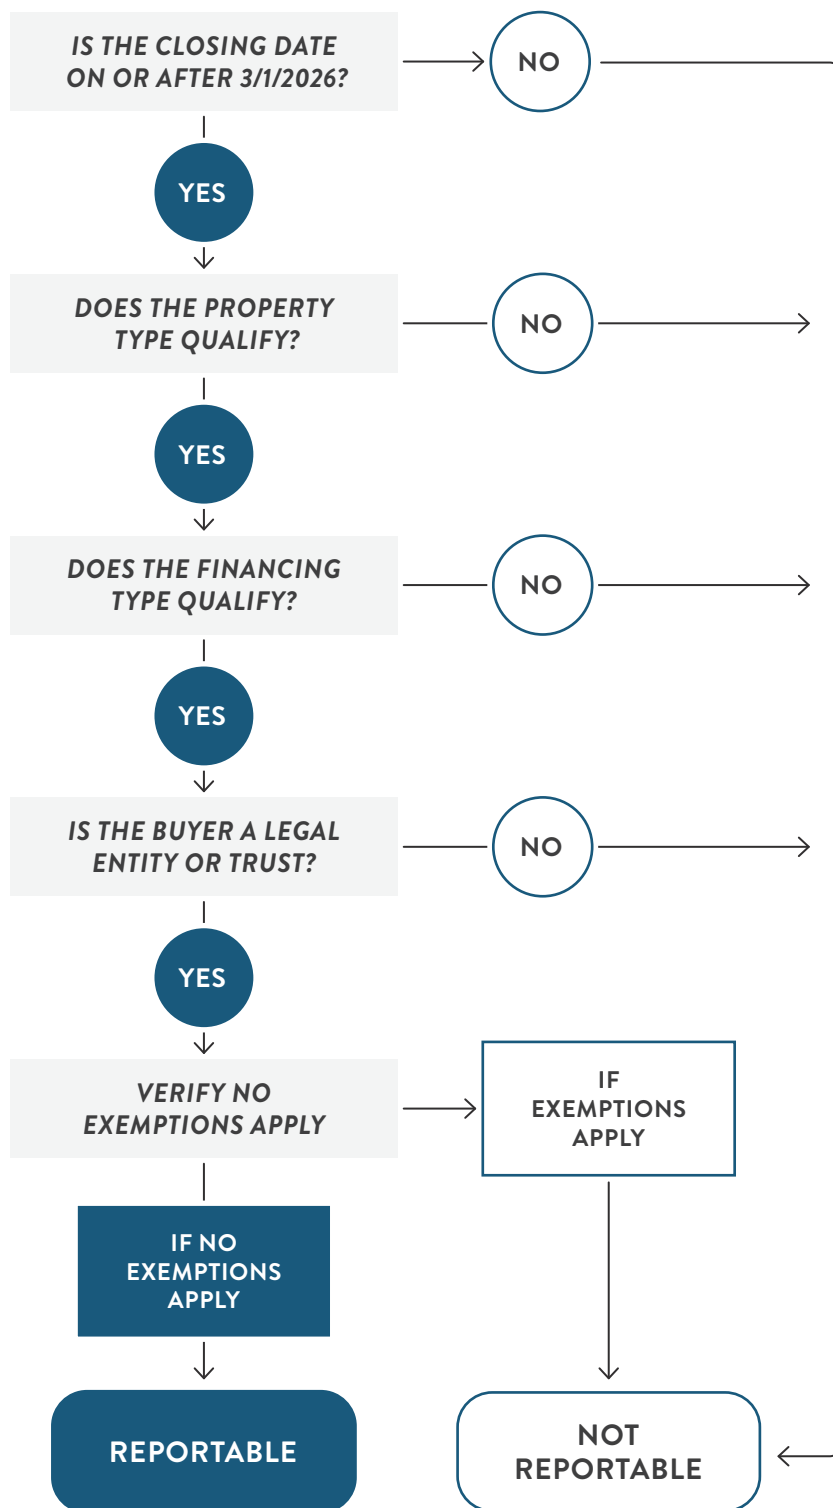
IS THE CLOSING DATE ON OR AFTER 3/1/2026?

NO

YES

DOES THE PROPERTY TYPE QUALIFY?

NO

YES

DOES THE FINANCING TYPE QUALIFY?

NO

YES

IS THE BUYER A LEGAL ENTITY OR TRUST?

NO

YES

VERIFY NO EXEMPTIONS APPLY

IF EXEMPTIONS APPLY

IF NO EXEMPTIONS APPLY

REPORTABLE

NOT REPORTABLE